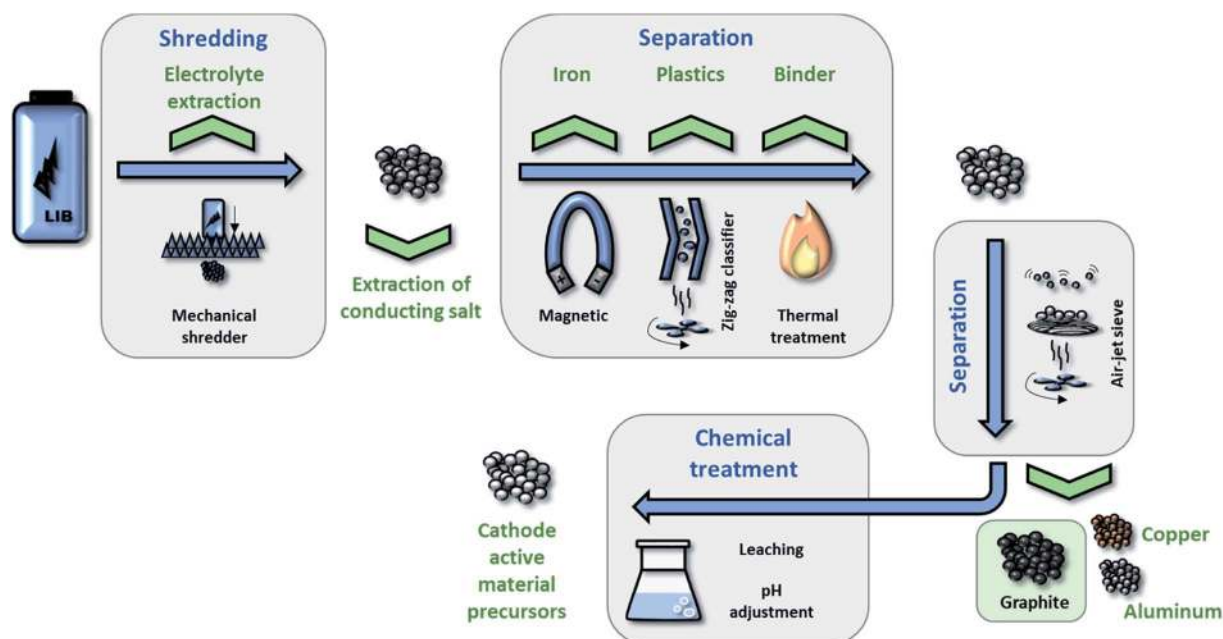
LIB

Shredding

Electrolyte extraction

Mechanical shredder

Extraction of conducting salt

Separation

Iron

Plastics

Binder

Magnetic

Zig-zag classifier

Thermal treatment

Separation

Air-jet sieve

Chemical treatment

Leaching

pH adjustment

Cathode active material precursors

Graphite

Copper

Aluminum